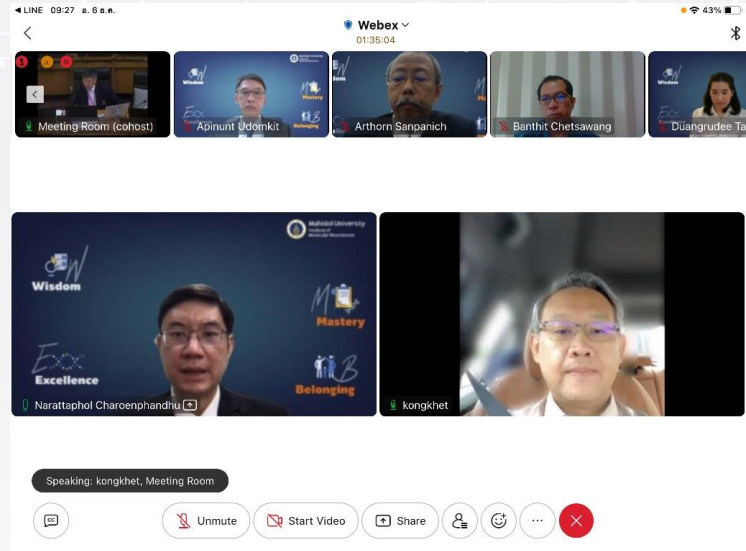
◀ LINE 09:27 อ. 6 ธ.ค.

Webex

01:35:04

43%

Meeting Room (cohost)

Apinunt Udomkit

Arthorn Sanpanich

Banthit Chetsawang

Duangrudee Ta

Mahidol University

Wisdom

Mastery

Excellence

Belonging

Narattaphol Charoenphandhu

kongkhet

Speaking: kongkhet, Meeting Room

Unmute

Start Video

Share